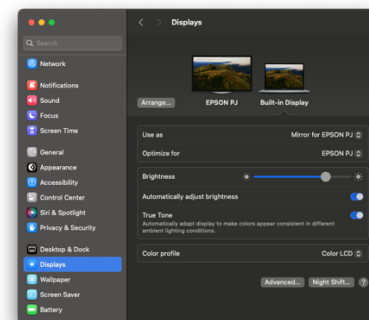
Search

Network

Notifications
Sound
Focus
Screen Time

General
Appearance
Accessibility
Control Center
Siri & Spotlight
Privacy & Security

Desktop & Dock
Displays
Wallpaper
Screen Saver
Battery

Displays

Arrange...
EPSON PJ
Built-in Display

Use as
Mirror for EPSON PJ

Optimize for
EPSON PJ

Brightness

Automatically adjust brightness

True Tone
Automatically adapt display to make colors appear consistent in different ambient lighting conditions.

Color profile
Color LCD

Advanced...
Night Shift...
?